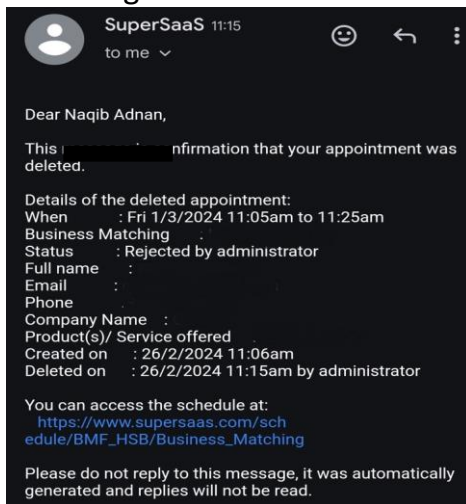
SuperSaaS 11:15
to me

Dear Naqib Adnan,

This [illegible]nfirmation that your appointment was deleted.

Details of the deleted appointment:
When : Fri 1/3/2024 11:05am to 11:25am
Business Matching
Status : Rejected by administrator
Full name :
Email :
Phone
Company Name :
Product(s)/ Service offered
Created on : 26/2/2024 11:06am
Deleted on : 26/2/2024 11:15am by administrator

You can access the schedule at:
https://www.supersaas.com/schedule/BMF_HSB/Business_Matching

Please do not reply to this message, it was automatically generated and replies will not be read.